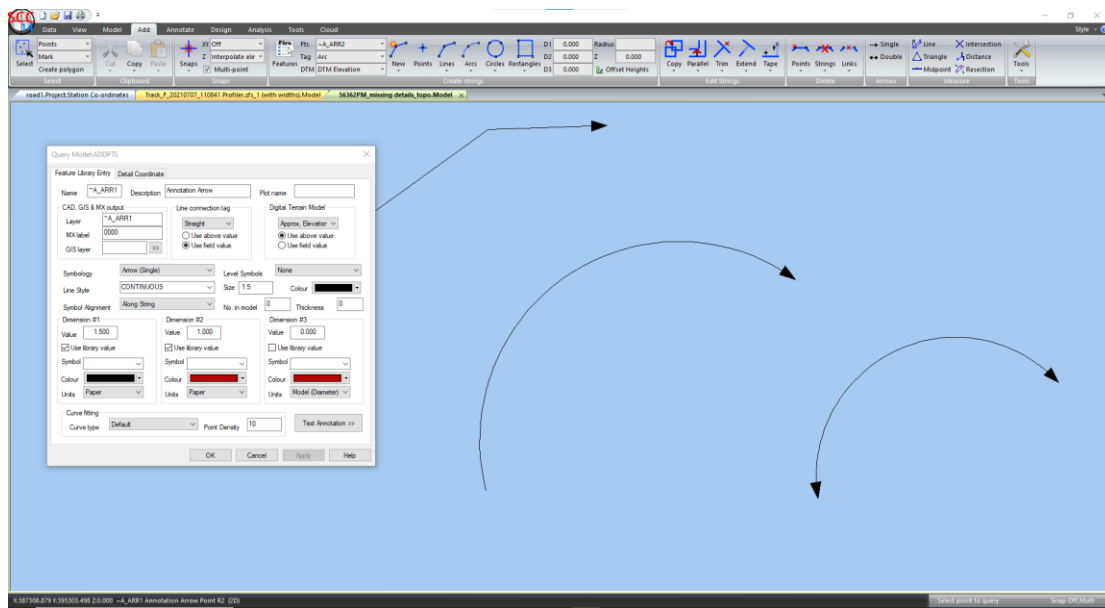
Data View Model Add Annotate Design Analysis Tools Cloud

Style

Select Points Mark Create polygon Cut Copy Paste Snaps XY Off Z Interpolate ele Multi-point Features Ftr. ~A_ARR2 Tag Arc DTM DTM Elevation New Points Lines Arcs Circles Rectangles D1 0.000 D2 0.000 D3 0.000 Radius Z 0.000 Offset Heights Copy Parallel Trim Extend Tape Points Strings Links Single Double Line Triangle Midpoint Intersection Distance Resection Tools

Select Clipboard Snaps Create strings Edit Strings Delete Arrows Measure Tools

road1.Project:Station Co-ordinates Track_F_20210707_110841 Profiler.zfs_1 (with widths).Model 56362PM_missing details_topo.Model

Query Model:ADDPTS

Feature Library Entry Detail Coordinate

Name ~A_ARR1 Description Annotation Arrow Plot name

CAD, GIS & MX output
Layer ~A_ARR1
MX label 0000
GIS layer >>

Line connection tag
Straight
Use above value
Use field value

Digital Terrain Model
Approx. Elevation
Use above value
Use field value

Symbology Arrow (Single) Level Symbols None
Line Style CONTINUOUS Size 1.5 Colour
Symbol Alignment Along String No. in model 0 Thickness 0

Dimension #1
Value 1.500
Use library value
Symbol
Colour
Units Paper

Dimension #2
Value 1.000
Use library value
Symbol
Colour
Units Paper

Dimension #3
Value 0.000
Use library value
Symbol
Colour
Units Model (Diameter)

Curve fitting
Curve type Default Point Density 10

Text Annotation >>

OK Cancel Apply Help

X:387300.879 Y:395303.498 Z:0.000 ~A_ARR1 Annotation Arrow Point R2 (2D)

Select point to query

Snap Off,Multi